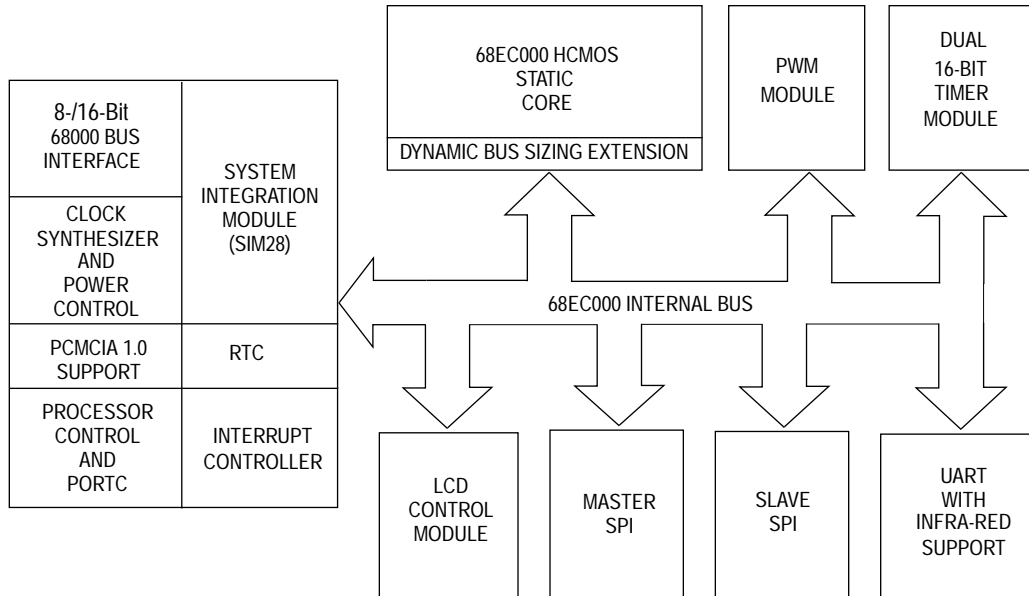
68EC000 HCMOS
STATIC
CORE

DYNAMIC BUS SIZING EXTENSION

PWM
MODULE

DUAL
16-BIT
TIMER
MODULE

8-/16-Bit
68000 BUS
INTERFACE

SYSTEM
INTEGRATION
MODULE
(SIM28)

CLOCK
SYNTHESIZER
AND
POWER
CONTROL

PCMCIA 1.0
SUPPORT

RTC

PROCESSOR
CONTROL
AND
PORTC

INTERRUPT
CONTROLLER

68EC000 INTERNAL BUS

LCD
CONTROL
MODULE

MASTER
SPI

SLAVE
SPI

UART
WITH
INFRA-RED
SUPPORT